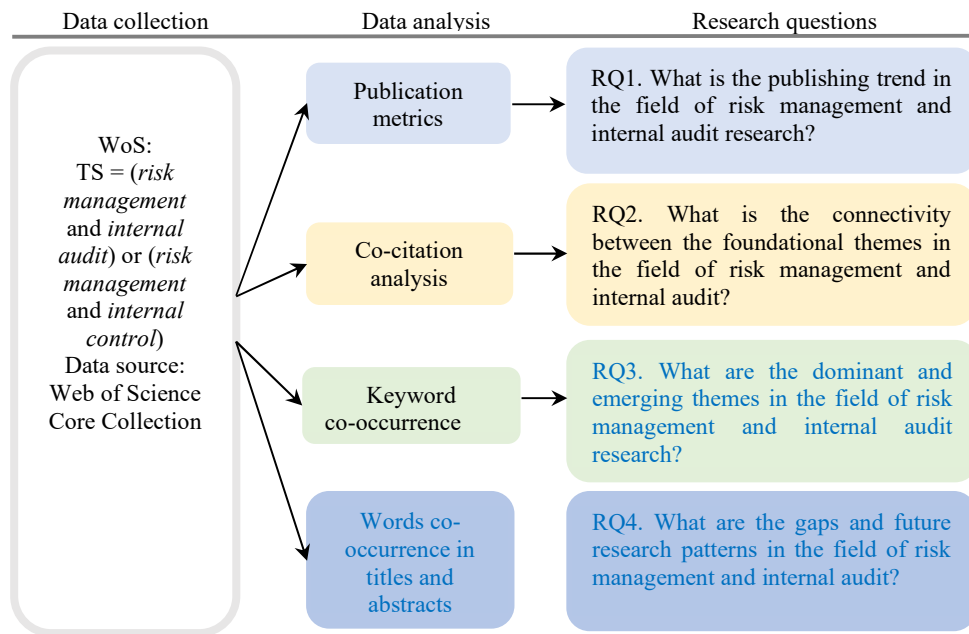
Data collection

Data analysis

Research questions

WoS:
TS = (risk management and internal audit) or (risk management and internal control)
Data source:
Web of Science Core Collection

Publication metrics

RQ1. What is the publishing trend in the field of risk management and internal audit research?

Co-citation analysis

RQ2. What is the connectivity between the foundational themes in the field of risk management and internal audit?

Keyword co-occurrence

RQ3. What are the dominant and emerging themes in the field of risk management and internal audit research?

Words co-occurrence in titles and abstracts

RQ4. What are the gaps and future research patterns in the field of risk management and internal audit?